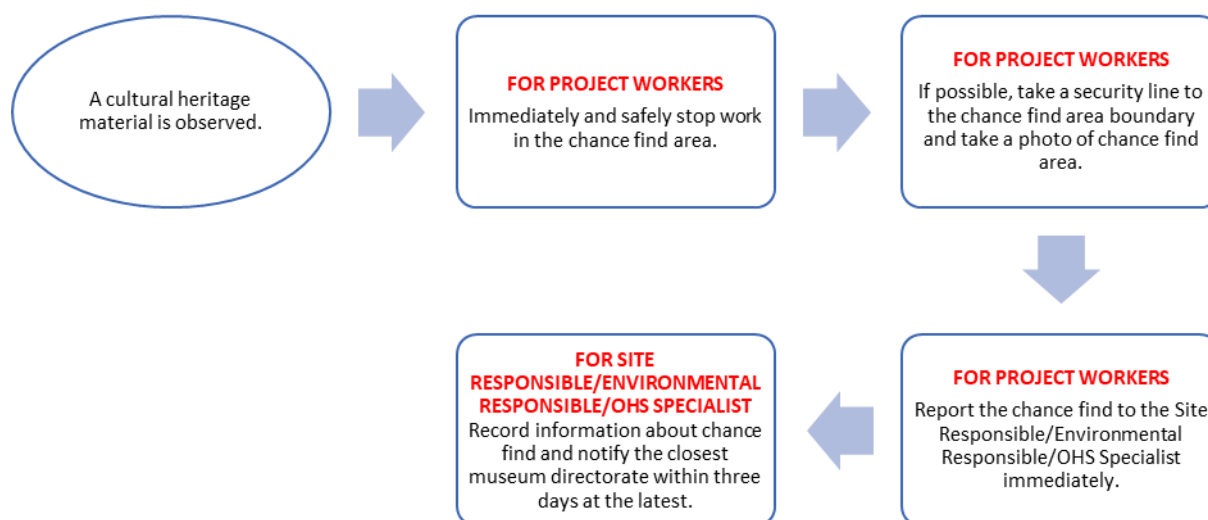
A cultural heritage material is observed.

FOR PROJECT WORKERS
Immediately and safely stop work in the chance find area.

FOR PROJECT WORKERS
If possible, take a security line to the chance find area boundary and take a photo of chance find area.

FOR PROJECT WORKERS
Report the chance find to the Site Responsible/Environmental Responsible/OHS Specialist immediately.

FOR SITE RESPONSIBLE/ENVIRONMENTAL RESPONSIBLE/OHS SPECIALIST
Record information about chance find and notify the closest museum directorate within three days at the latest.